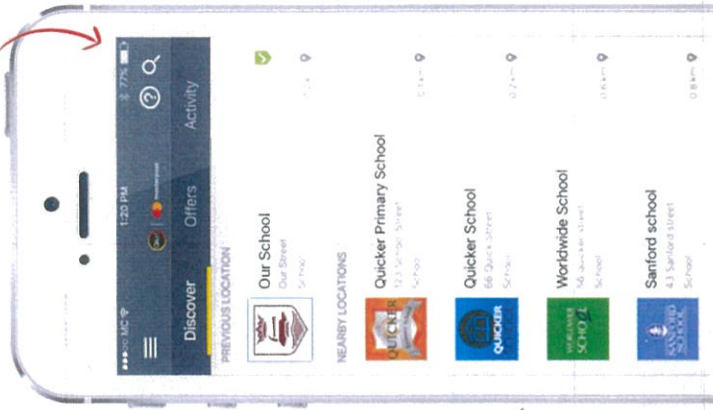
●●●○○ MC
1:20 PM
77%
Discover
Offers
Activity
PREVIOUS LOCATION
Our School
Our Street
School
NEARBY LOCATIONS
Quicker Primary School
123 School Street
School
QUICKER
Quicker School
66 Quick Street
School
QUICKER
Worldwide School
56 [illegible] Street
School
WORLDWIDE SCHOOL
Sanford school
43 Sanford street
School
SANFORD SCHOOL